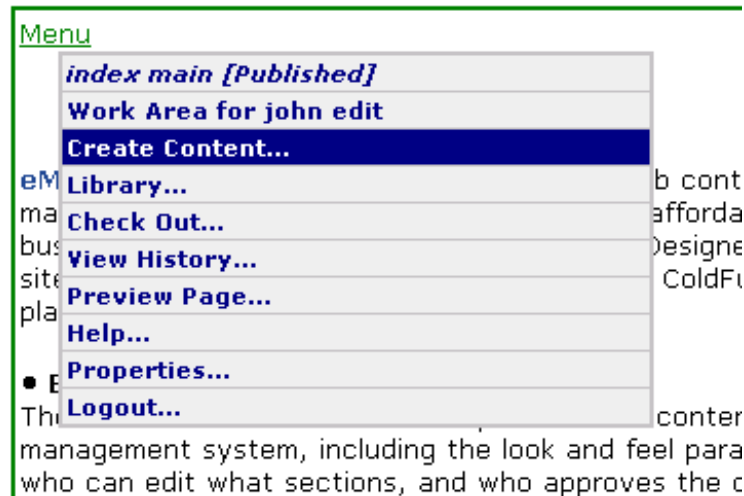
Menu

index main [Published]
Work Area for john edit
Create Content...
Library...
Check Out...
View History...
Preview Page...
Help...
Properties...
Logout...

eM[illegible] b cont
ma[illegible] afforda
bus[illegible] Designe
site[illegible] ColdFu
pla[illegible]

• E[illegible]
Th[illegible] conter
management system, including the look and feel para
who can edit what sections, and who approves the c